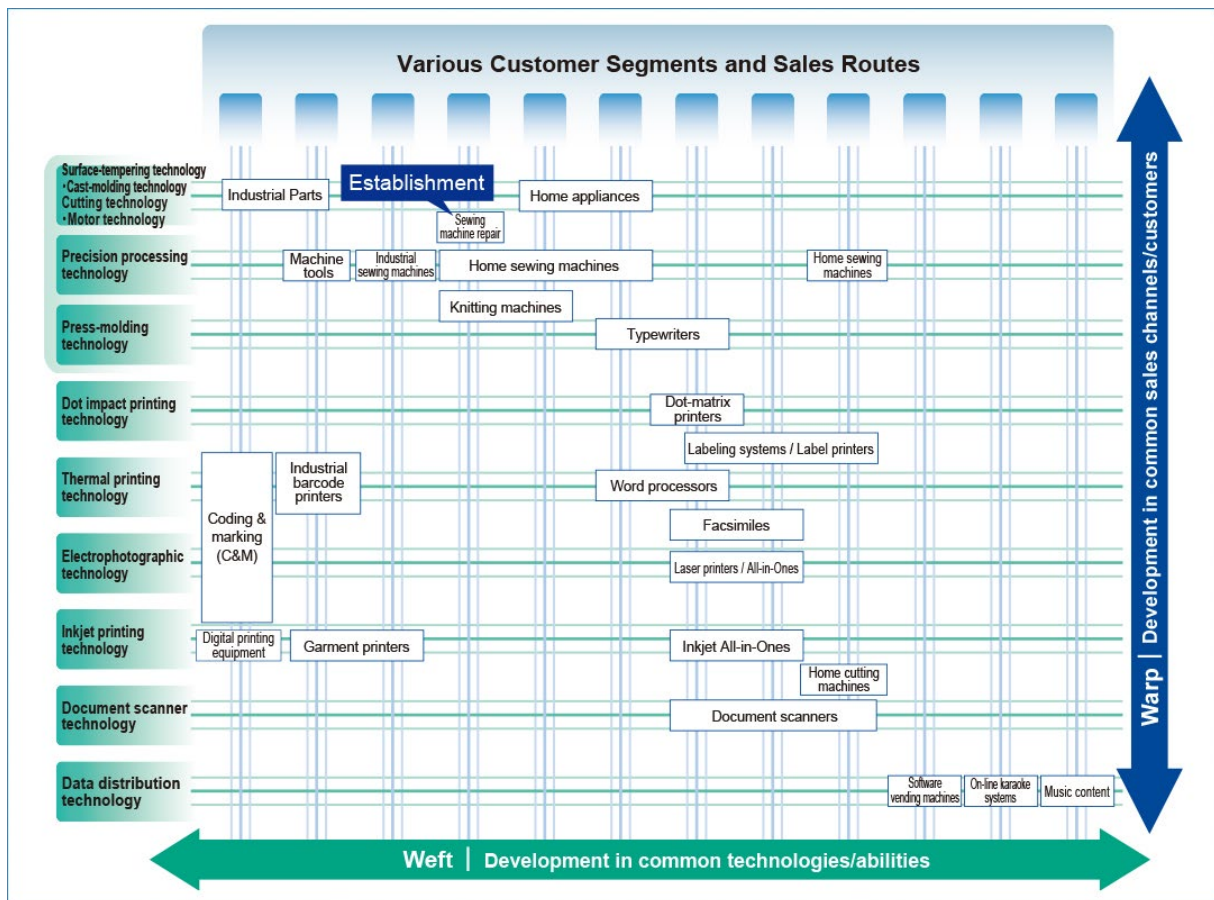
Various Customer Segments and Sales Routes

Surface-tempering technology
・Cast-molding technology
Cutting technology
・Motor technology

Industrial Parts

Establishment

Home appliances

Sewing machine repair

Precision processing technology

Machine tools

Industrial sewing machines

Home sewing machines

Home sewing machines

Knitting machines

Press-molding technology

Typewriters

Dot impact printing technology

Dot-matrix printers

Labeling systems / Label printers

Thermal printing technology

Coding & marking (C&M)

Industrial barcode printers

Word processors

Facsimiles

Electrophotographic technology

Laser printers / All-in-Ones

Inkjet printing technology

Digital printing equipment

Garment printers

Inkjet All-in-Ones

Home cutting machines

Document scanner technology

Document scanners

Data distribution technology

Software vending machines

On-line karaoke systems

Music content

Warp | Development in common sales channels/customers

Weft | Development in common technologies/abilities